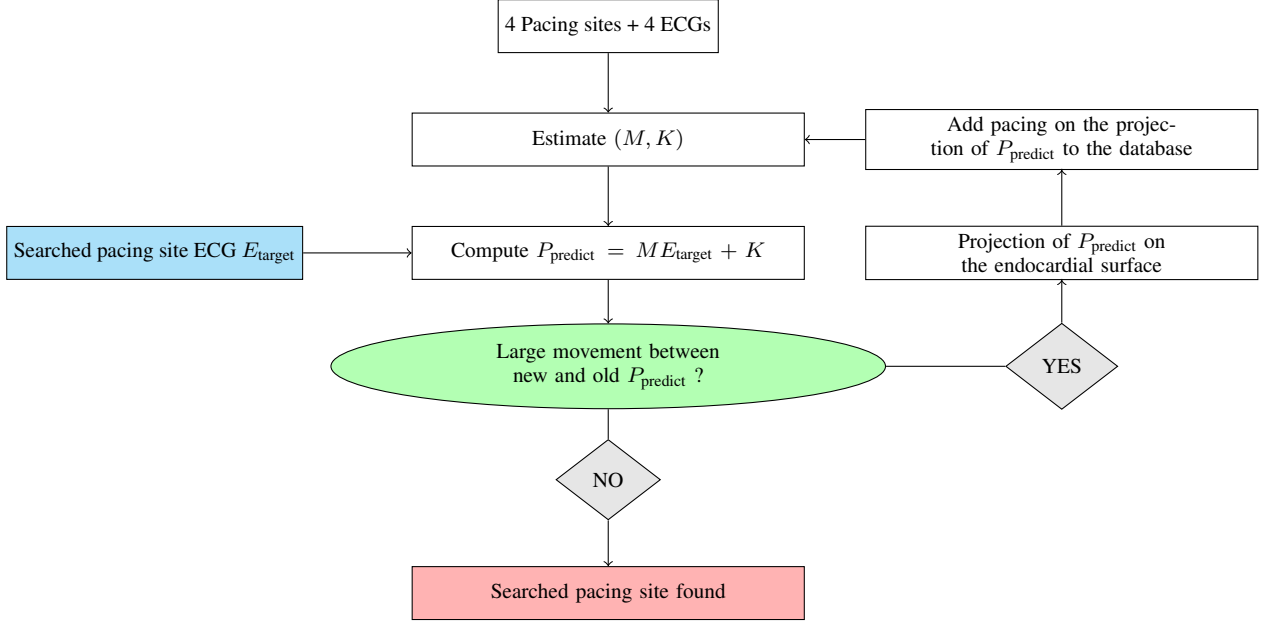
4 Pacing sites + 4 ECGs

Estimate $(M, K)$

Add pacing on the projection of $P_{\text{predict}}$ to the database

Searched pacing site ECG $E_{\text{target}}$

Compute $P_{\text{predict}} = ME_{\text{target}} + K$

Projection of $P_{\text{predict}}$ on the endocardial surface

Large movement between new and old $P_{\text{predict}}$ ?

YES

NO

Searched pacing site found